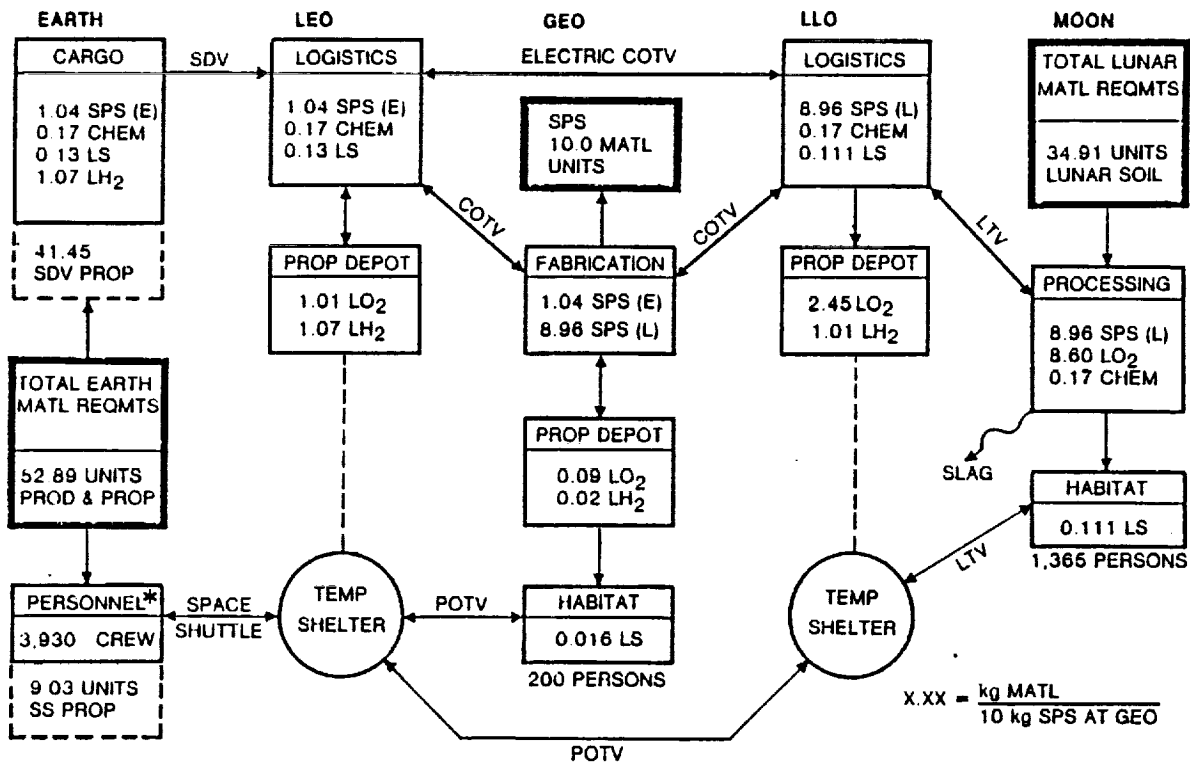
EARTH

CARGO

1.04 SPS (E)
0.17 CHEM
0.13 LS
1.07 $LH_2$

41.45
SDV PROP

TOTAL EARTH
MATL REQMTS

52.89 UNITS
PROD & PROP

PERSONNEL*

3,930 CREW

9.03 UNITS
SS PROP

SDV

SPACE
SHUTTLE

LEO

LOGISTICS

1.04 SPS (E)
0.17 CHEM
0.13 LS

PROP DEPOT

1.01 $LO_2$
1.07 $LH_2$

TEMP
SHELTER

GEO

ELECTRIC COTV

SPS
10.0 MATL
UNITS

COTV

COTV

FABRICATION

1.04 SPS (E)
8.96 SPS (L)

PROP DEPOT

0.09 $LO_2$
0.02 $LH_2$

POTV

HABITAT

0.016 LS

200 PERSONS

POTV

LLO

LOGISTICS

8.96 SPS (L)
0.17 CHEM
0.111 LS

PROP DEPOT

2.45 $LO_2$
1.01 $LH_2$

TEMP
SHELTER

LTV

LTV

MOON

TOTAL LUNAR
MATL REQMTS

34.91 UNITS
LUNAR SOIL

PROCESSING

8.96 SPS (L)
8.60 $LO_2$
0.17 CHEM

SLAG

HABITAT

0.111 LS

1,365 PERSONS

$X.XX = \frac{\text{kg MATL}}{\text{10 kg SPS AT GEO}}$